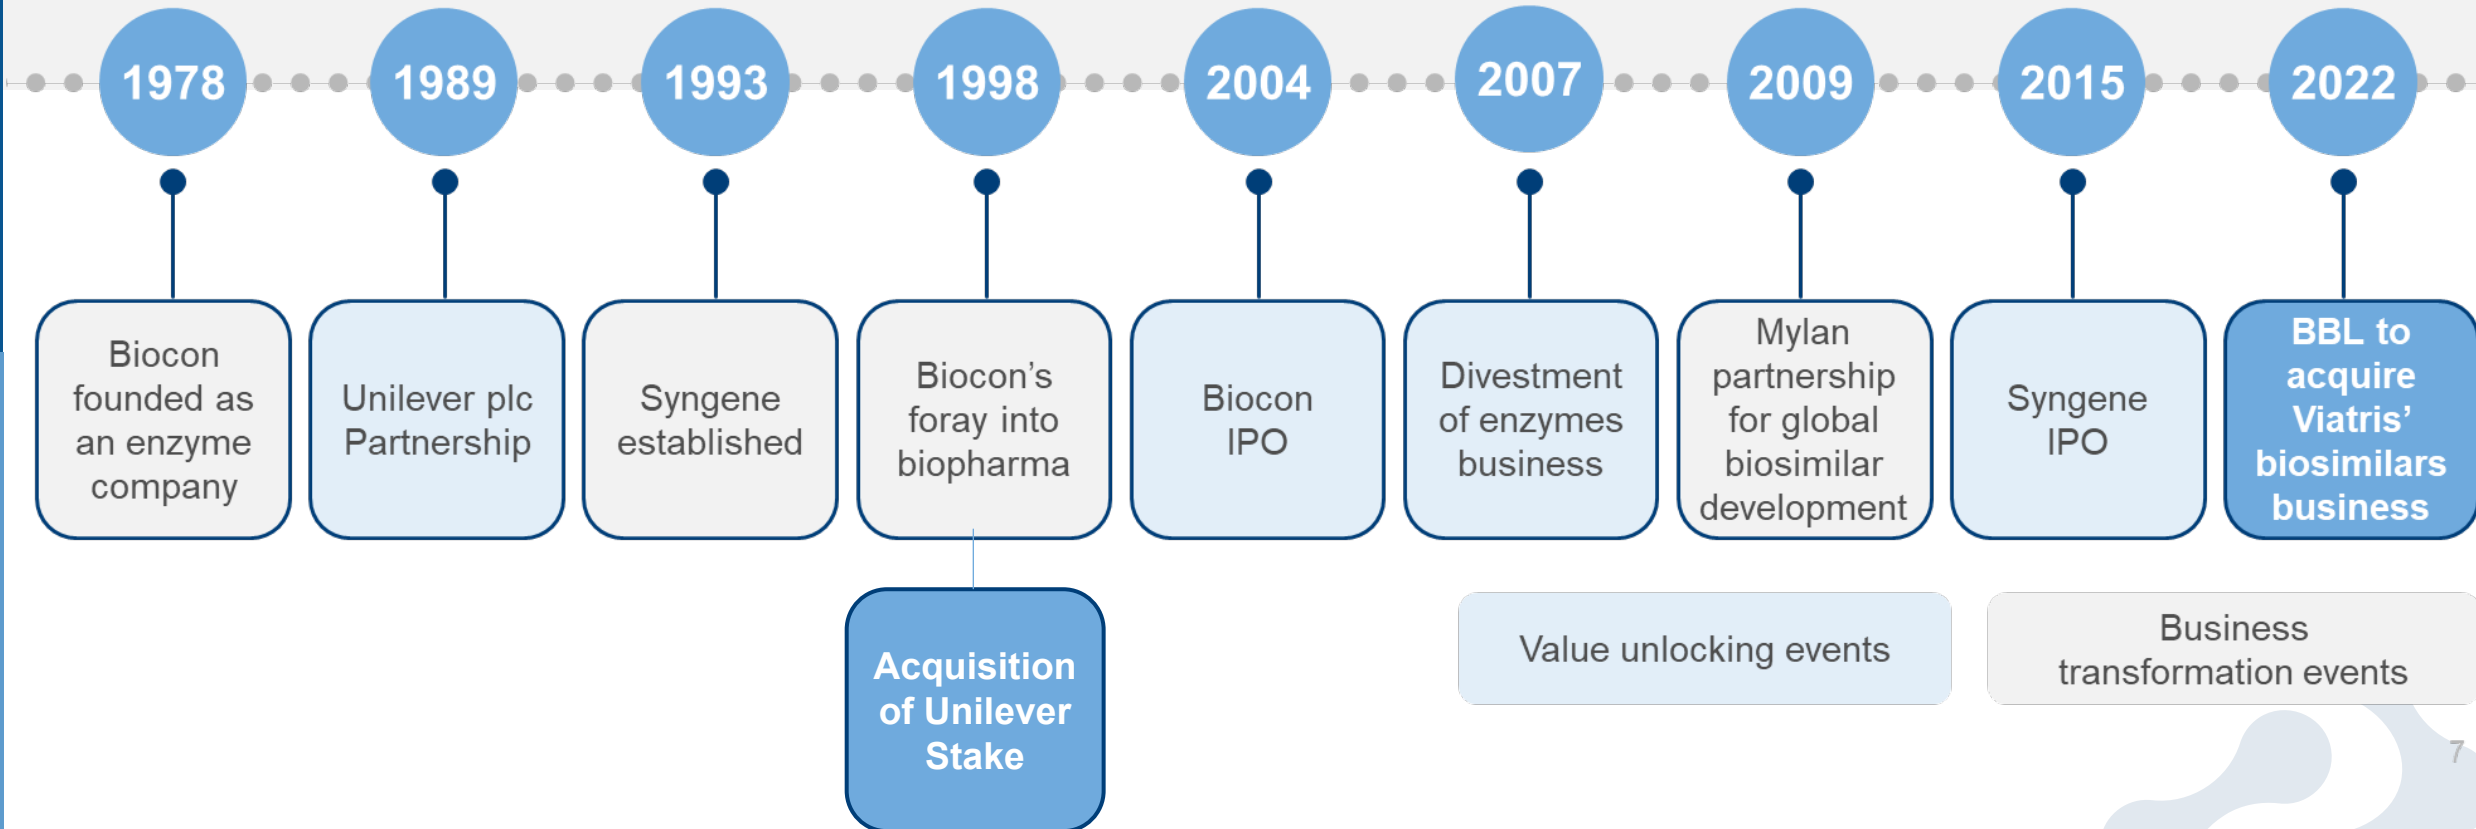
1978

Biocon founded as an enzyme company

1989

Unilever plc Partnership

1993

Syngene established

1998

Biocon's foray into biopharma

Acquisition of Unilever Stake

2004

Biocon IPO

2007

Divestment of enzymes business

2009

Mylan partnership for global biosimilar development

2015

Syngene IPO

2022

BBL to acquire Viatris' biosimilars business

Value unlocking events

Business transformation events

7